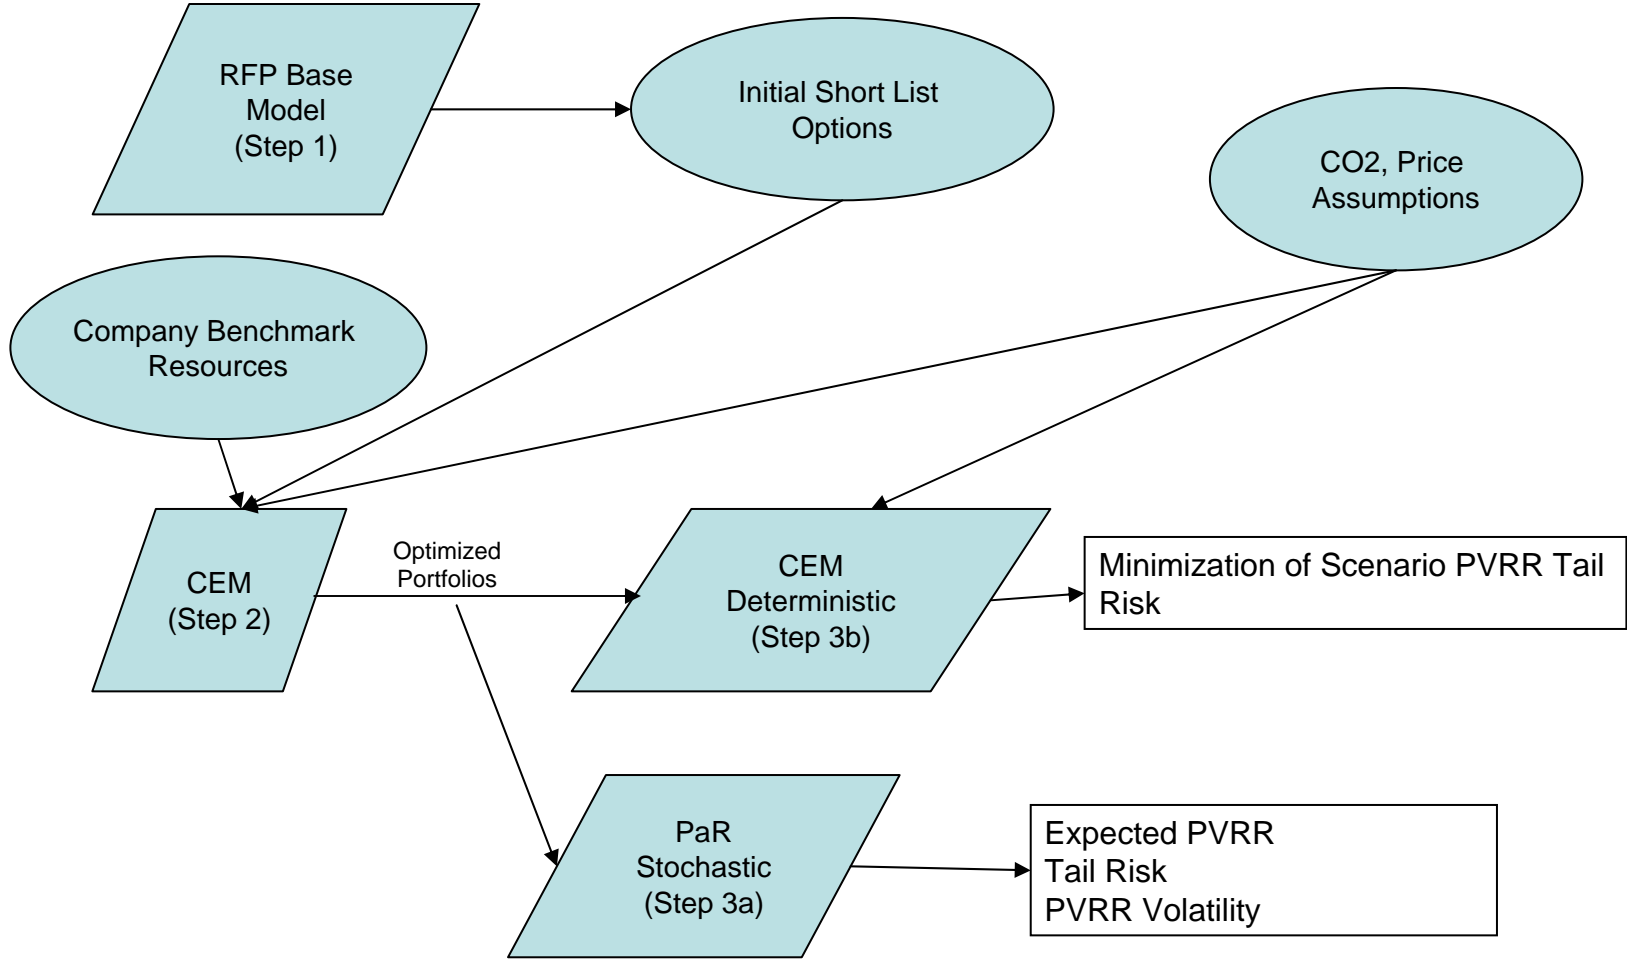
RFP Base Model (Step 1)

Initial Short List Options

CO2, Price Assumptions

Company Benchmark Resources

CEM (Step 2)

Optimized Portfolios

CEM Deterministic (Step 3b)

Minimization of Scenario PVRR Tail Risk

PaR Stochastic (Step 3a)

Expected PVRR
Tail Risk
PVRR Volatility